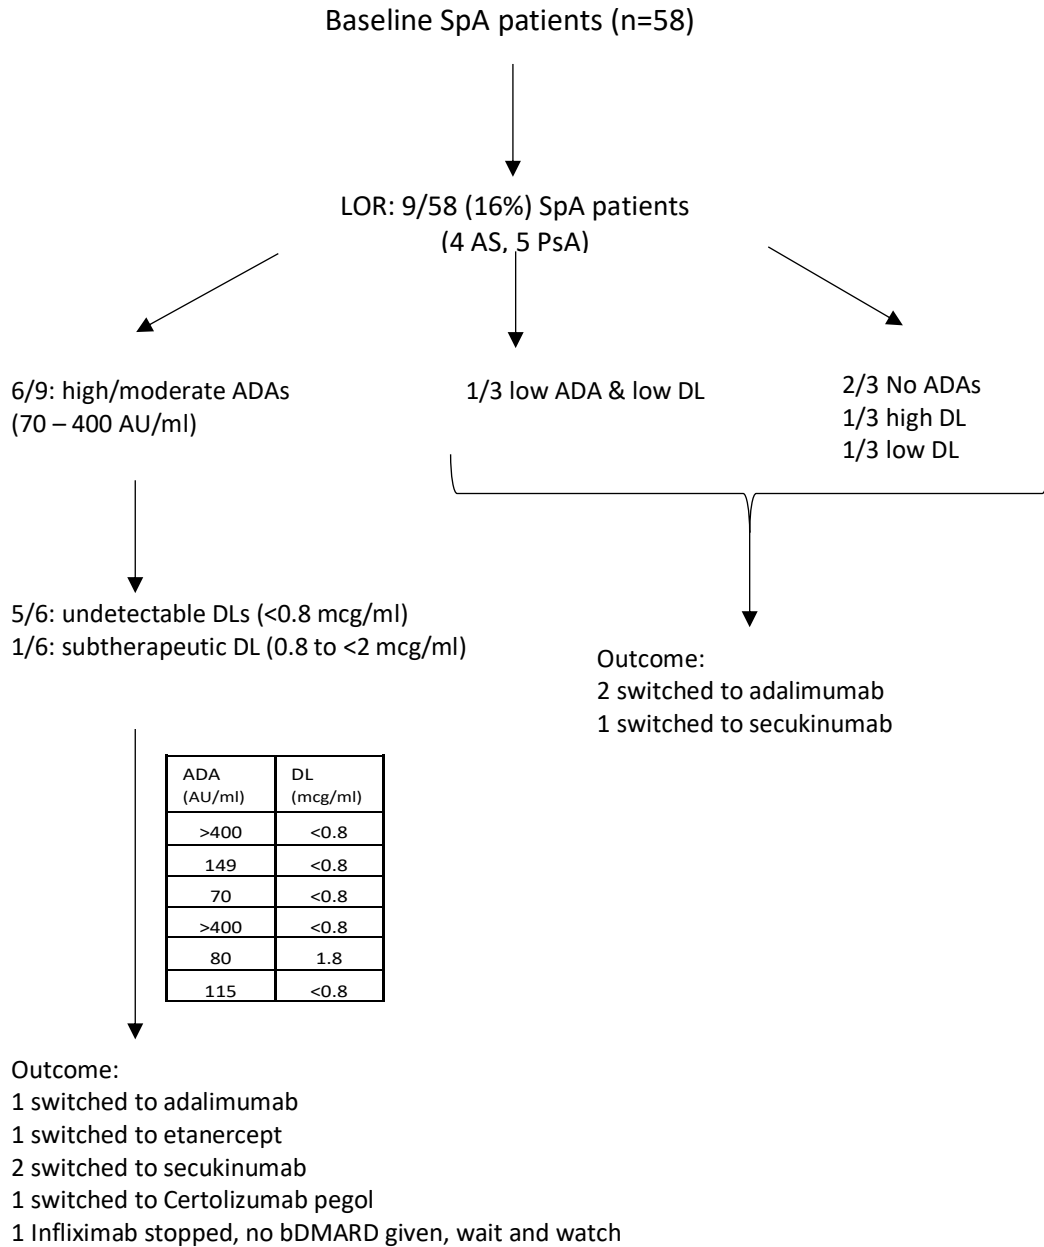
Baseline SpA patients (n=58)

LOR: 9/58 (16%) SpA patients
(4 AS, 5 PsA)

6/9: high/moderate ADAs
(70 – 400 AU/ml)

1/3 low ADA & low DL

2/3 No ADAs
1/3 high DL
1/3 low DL

5/6: undetectable DLs (<0.8 mcg/ml)
1/6: subtherapeutic DL (0.8 to <2 mcg/ml)

Outcome:
2 switched to adalimumab
1 switched to secukinumab

| ADA (AU/ml) | DL (mcg/ml) |
|---|---|
| >400 | <0.8 |
| 149 | <0.8 |
| 70 | <0.8 |
| >400 | <0.8 |
| 80 | 1.8 |
| 115 | <0.8 |

Outcome:
1 switched to adalimumab
1 switched to etanercept
2 switched to secukinumab
1 switched to Certolizumab pegol
1 Infliximab stopped, no bDMARD given, wait and watch